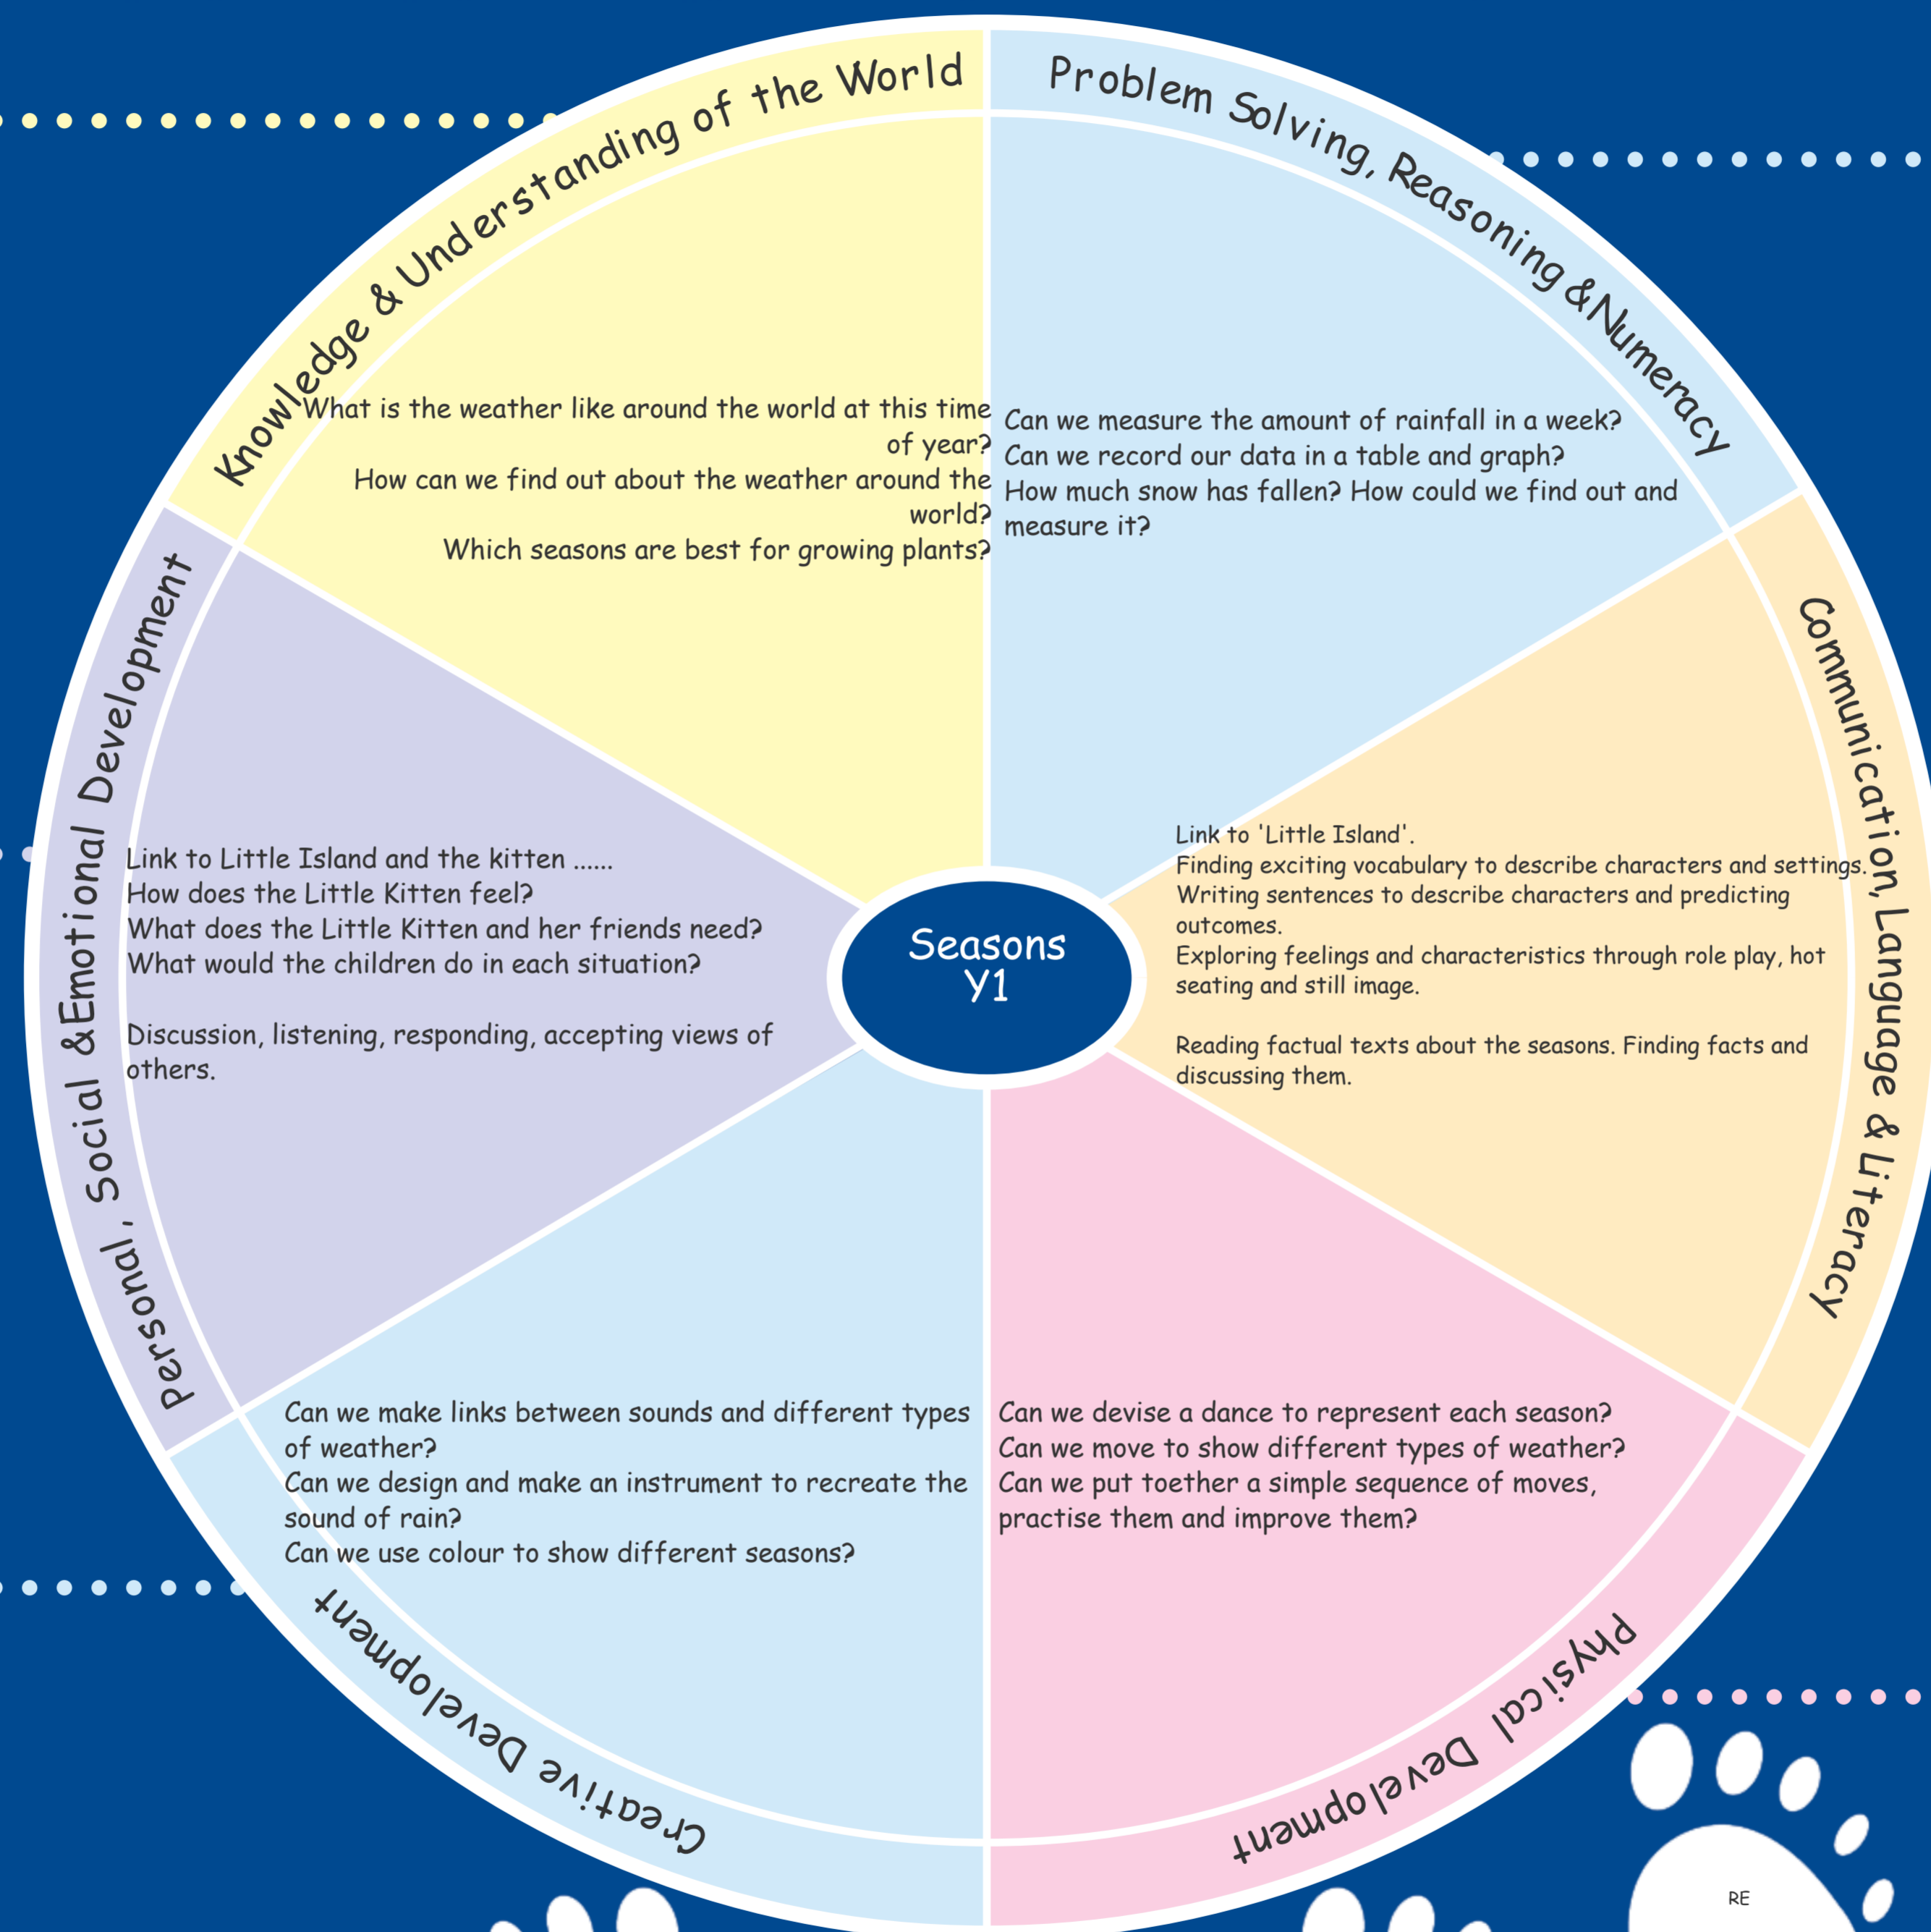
Seasons
Y1

Knowledge & Understanding of the World

What is the weather like around the world at this time of year?
How can we find out about the weather around the world?
Which seasons are best for growing plants?

Problem Solving, Reasoning & Numeracy

Can we measure the amount of rainfall in a week?
Can we record our data in a table and graph?
How much snow has fallen? How could we find out and measure it?

Communication, Language & Literacy

Link to 'Little Island'.
Finding exciting vocabulary to describe characters and settings.
Writing sentences to describe characters and predicting outcomes.
Exploring feelings and characteristics through role play, hot seating and still image.

Reading factual texts about the seasons. Finding facts and discussing them.

Physical Development

Can we devise a dance to represent each season?
Can we move to show different types of weather?
Can we put toether a simple sequence of moves, practise them and improve them?

Creative Development

Can we make links between sounds and different types of weather?
Can we design and make an instrument to recreate the sound of rain?
Can we use colour to show different seasons?

Personal, Social & Emotional Development

Link to Little Island and the kitten ......
How does the Little Kitten feel?
What does the Little Kitten and her friends need?
What would the children do in each situation?

Discussion, listening, responding, accepting views of others.

RE